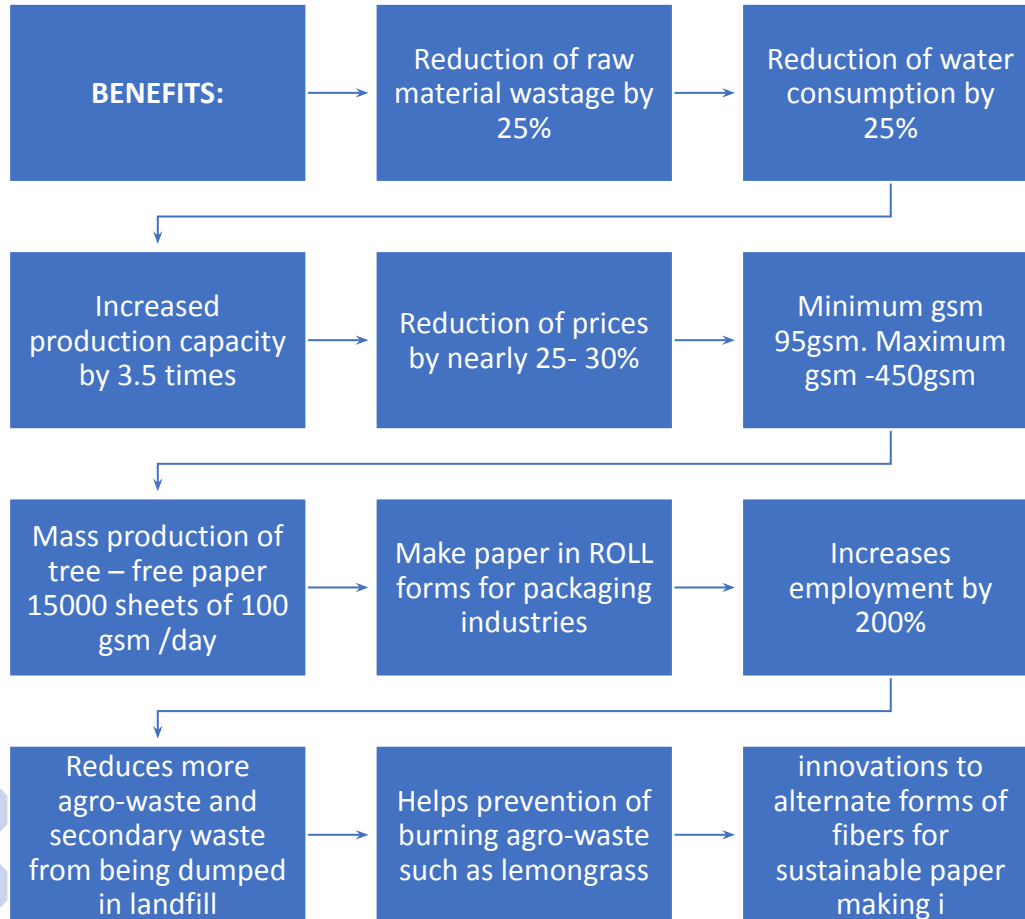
BENEFITS:

Reduction of raw material wastage by 25%

Reduction of water consumption by 25%

Increased production capacity by 3.5 times

Reduction of prices by nearly 25- 30%

Minimum gsm 95gsm. Maximum gsm -450gsm

Mass production of tree – free paper 15000 sheets of 100 gsm /day

Make paper in ROLL forms for packaging industries

Increases employment by 200%

Reduces more agro-waste and secondary waste from being dumped in landfill

Helps prevention of burning agro-waste such as lemongrass

innovations to alternate forms of fibers for sustainable paper making i